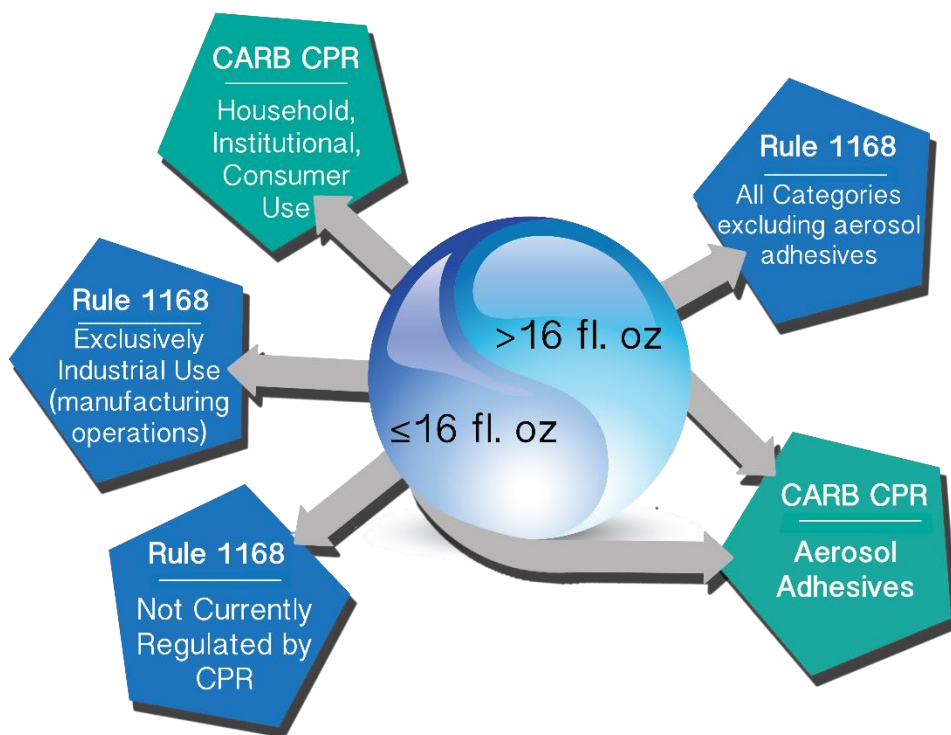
CARB CPR
Household, Institutional, Consumer Use

Rule 1168
All Categories excluding aerosol adhesives

Rule 1168
Exclusively Industrial Use (manufacturing operations)

>16 fl. oz

≤16 fl. oz

CARB CPR
Aerosol Adhesives

Rule 1168
Not Currently Regulated by CPR